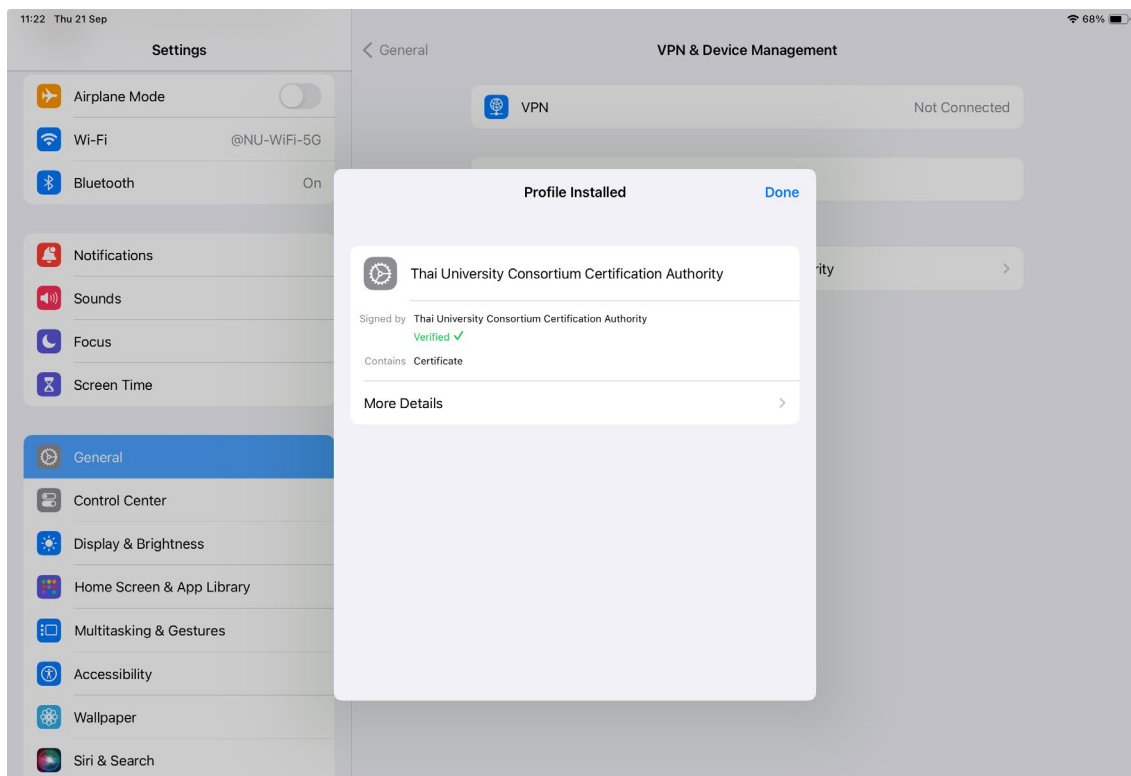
11:22 Thu 21 Sep

68%

Settings

Airplane Mode

Wi-Fi @NU-WiFi-5G

Bluetooth On

Notifications

Sounds

Focus

Screen Time

General

Control Center

Display & Brightness

Home Screen & App Library

Multitasking & Gestures

Accessibility

Wallpaper

Siri & Search

< General

VPN & Device Management

VPN Not Connected

rity

Profile Installed

Done

Thai University Consortium Certification Authority

Signed by Thai University Consortium Certification Authority

Verified ✓

Contains Certificate

More Details